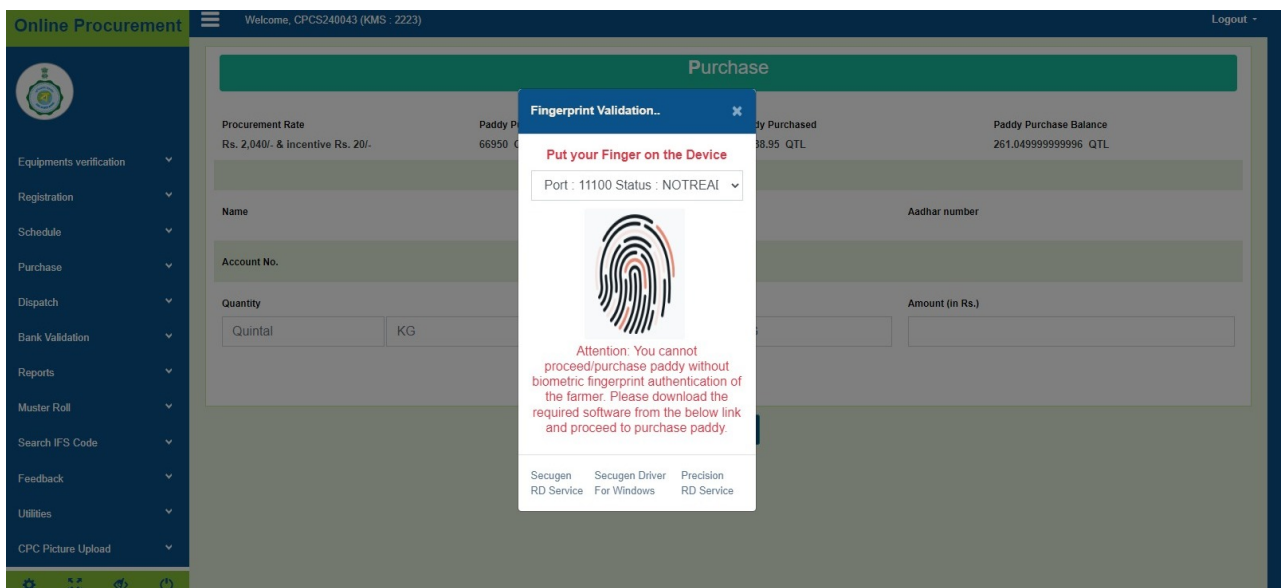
Online Procurement

Welcome, CPCS240043 (KMS : 2223)

Logout

Equipments verification

Registration

Schedule

Purchase

Dispatch

Bank Validation

Reports

Muster Roll

Search IFS Code

Feedback

Utilities

CPC Picture Upload

Purchase

Procurement Rate
Rs. 2,040/- & incentive Rs. 20/-

Paddy P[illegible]
66950 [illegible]

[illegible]dy Purchased
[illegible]38.95 QTL

Paddy Purchase Balance
261.049999999996 QTL

Name

Aadhar number

Account No.

Quantity

Quintal

KG

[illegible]s

Amount (in Rs.)

Fingerprint Validation..

×

Put your Finger on the Device

Port : 11100 Status : NOTREA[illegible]

Attention: You cannot proceed/purchase paddy without biometric fingerprint authentication of the farmer. Please download the required software from the below link and proceed to purchase paddy.

Secugen RD Service

Secugen Driver For Windows

Precision RD Service